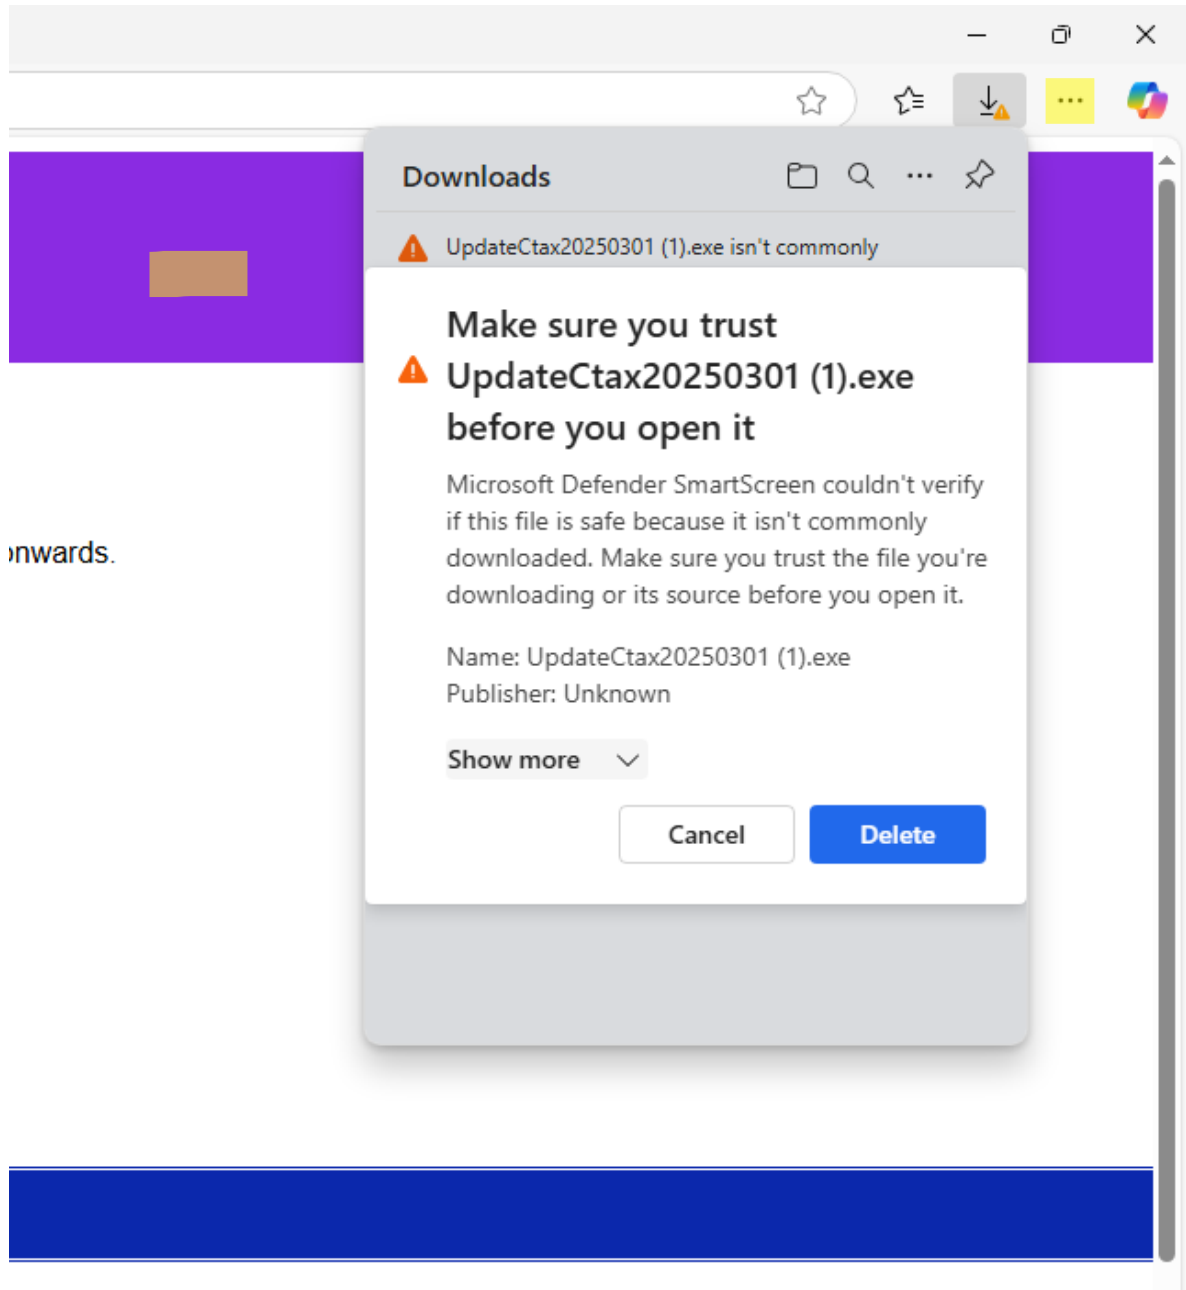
Downloads

UpdateCtax20250301 (1).exe isn't commonly

Make sure you trust UpdateCtax20250301 (1).exe before you open it

Microsoft Defender SmartScreen couldn't verify if this file is safe because it isn't commonly downloaded. Make sure you trust the file you're downloading or its source before you open it.

Name: UpdateCtax20250301 (1).exe
Publisher: Unknown

Show more

Cancel

Delete

onwards.